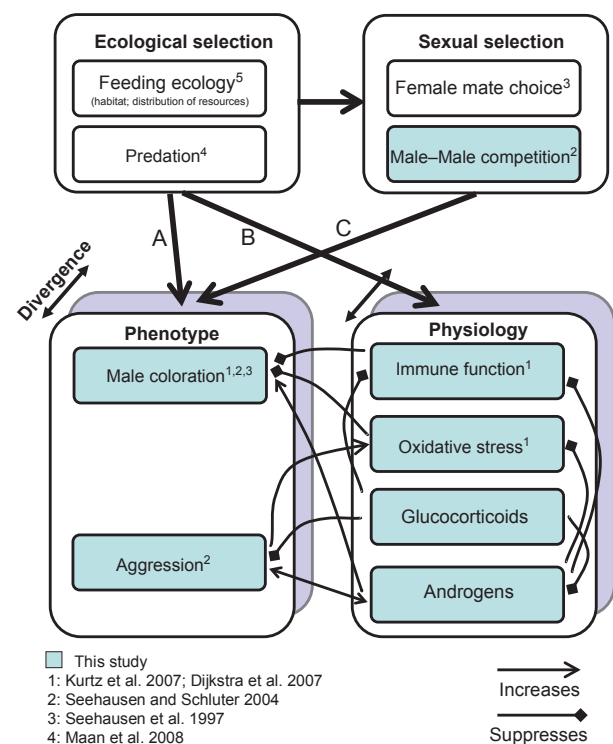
Ecological selection

Feeding ecology$^5$
(habitat; distribution of resources)

Predation$^4$

Sexual selection

Female mate choice$^3$

Male–Male competition$^2$

A

B

C

Divergence

Phenotype

Male coloration$^{1,2,3}$

Aggression$^2$

Physiology

Immune function$^1$

Oxidative stress$^1$

Glucocorticoids

Androgens

This study
1: Kurtz et al. 2007; Dijkstra et al. 2007
2: Seehausen and Schluter 2004
3: Seehausen et al. 1997
4: Maan et al. 2008

Increases

Suppresses